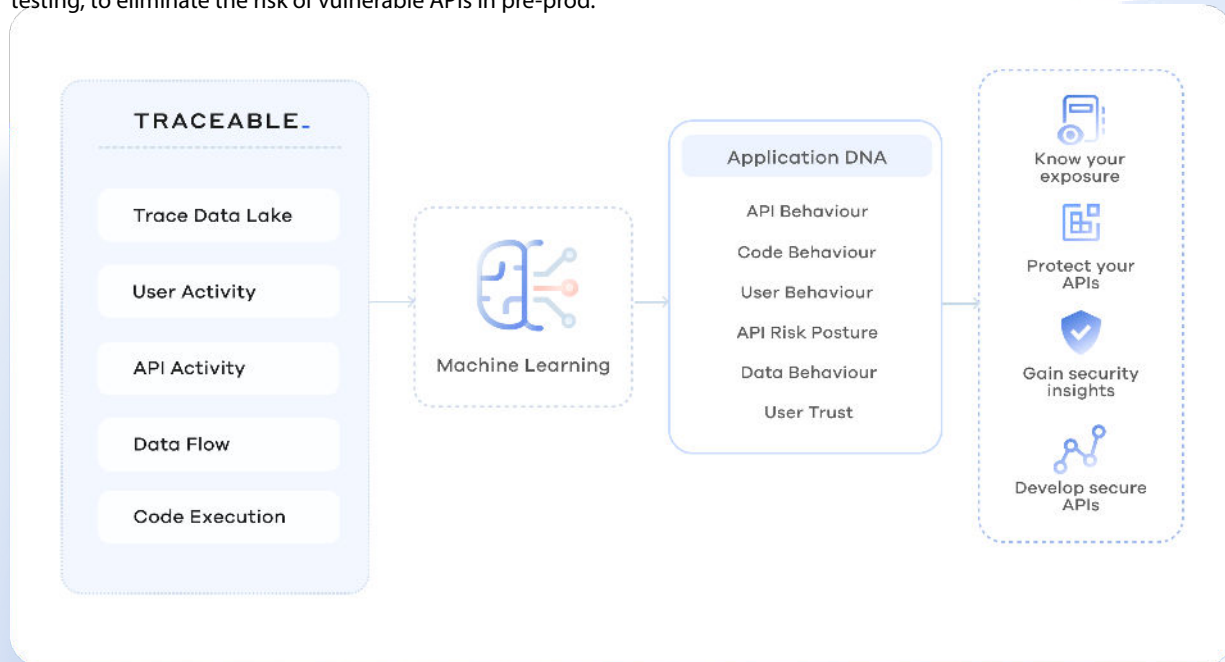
testing, to eliminate the risk of vulnerable APIs in pre-prod.

TRACEABLE

Trace Data Lake

User Activity

API Activity

Data Flow

Code Execution

Machine Learning

Application DNA

API Behaviour

Code Behaviour

User Behaviour

API Risk Posture

Data Behaviour

User Trust

Know your exposure

Protect your APIs

Gain security insights

Develop secure APIs